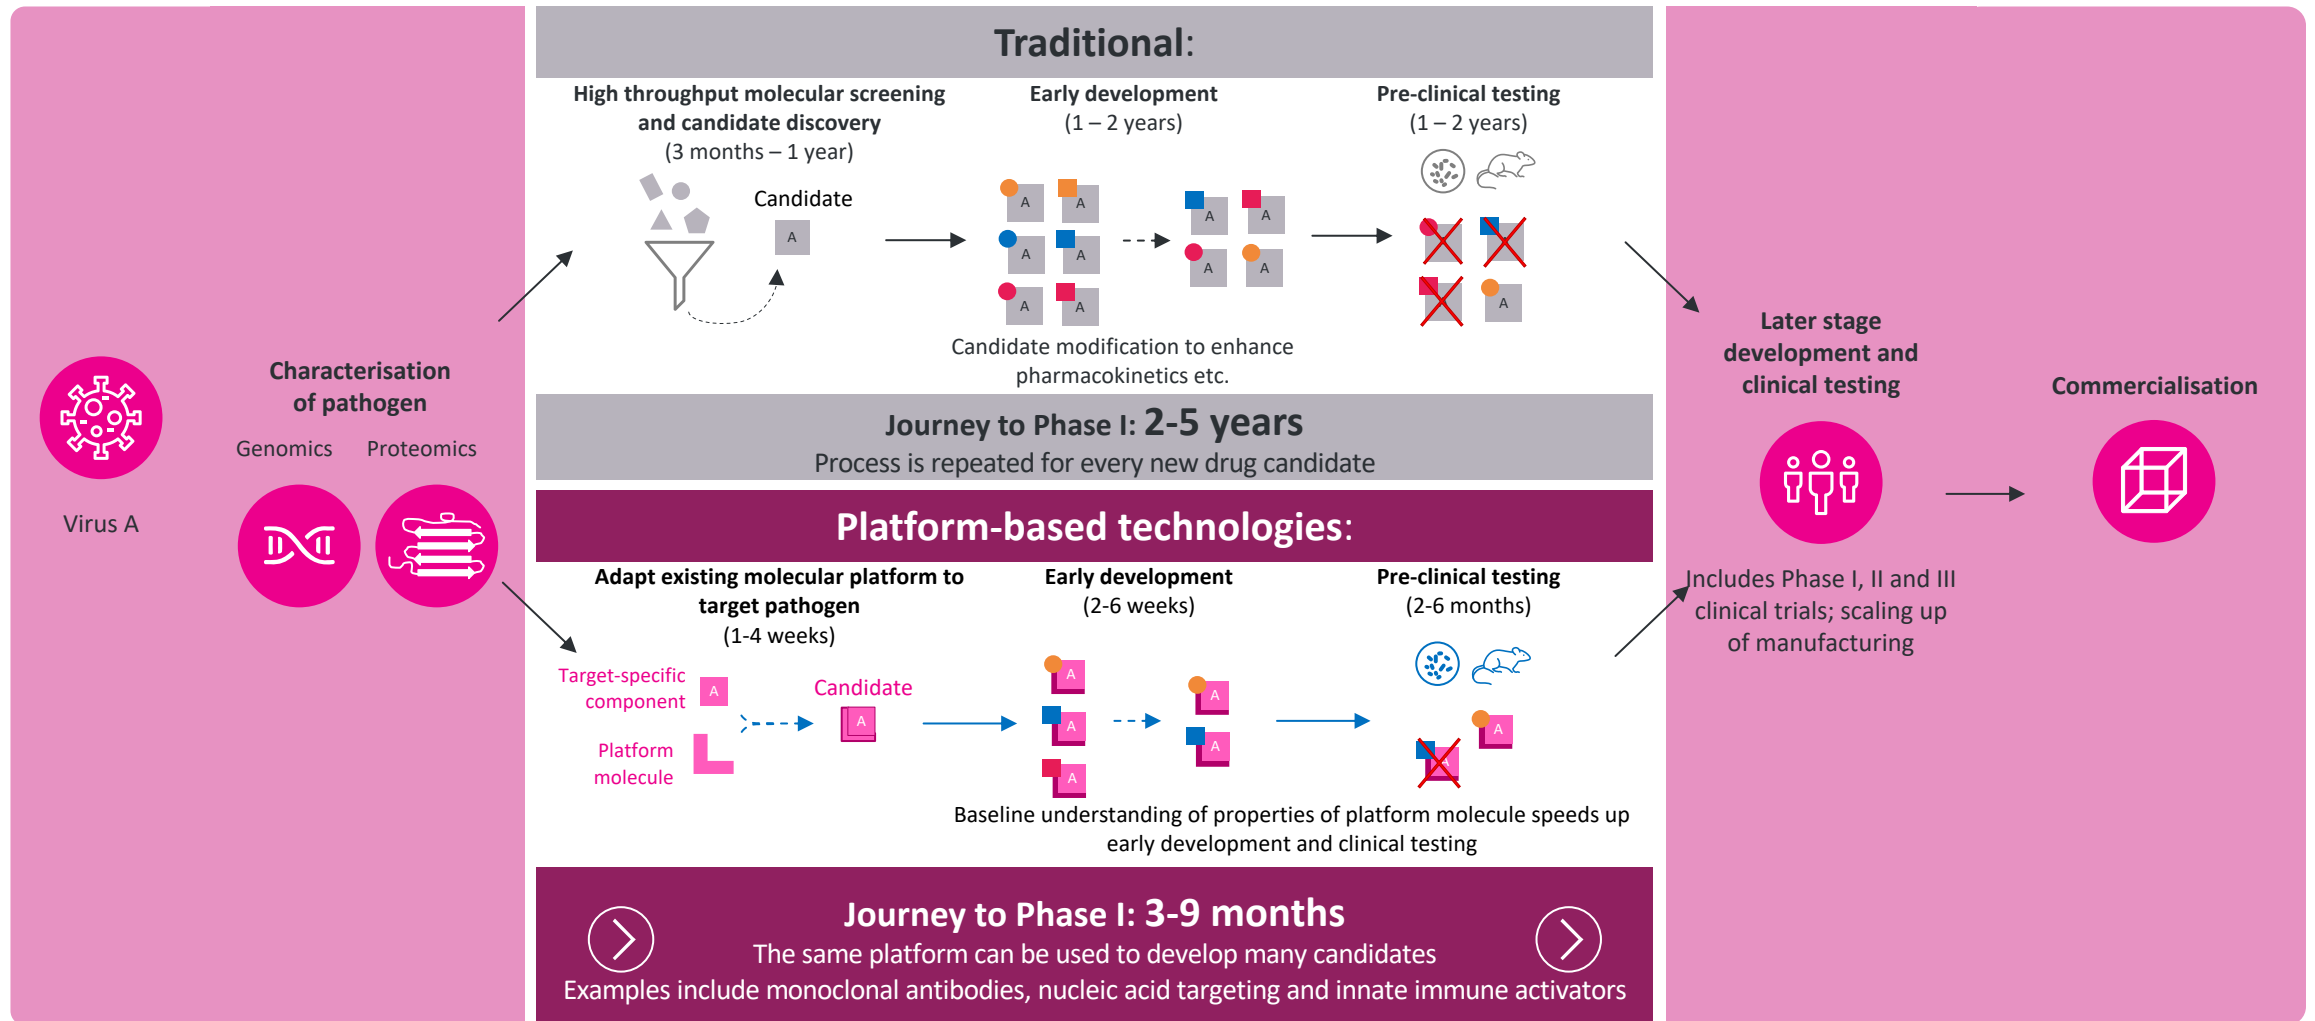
Virus A

Characterisation of pathogen

Genomics Proteomics

Traditional:

High throughput molecular screening and candidate discovery
(3 months – 1 year)

Candidate

A

Early development
(1 – 2 years)

A A A A A A A A A A

Candidate modification to enhance pharmacokinetics etc.

Pre-clinical testing
(1 – 2 years)

A

Journey to Phase I: 2-5 years
Process is repeated for every new drug candidate

Platform-based technologies:

Adapt existing molecular platform to target pathogen
(1-4 weeks)

Target-specific component

A

Platform molecule

Candidate

A

Early development
(2-6 weeks)

A A A A A

Pre-clinical testing
(2-6 months)

A A

Baseline understanding of properties of platform molecule speeds up early development and clinical testing

Journey to Phase I: 3-9 months
The same platform can be used to develop many candidates
Examples include monoclonal antibodies, nucleic acid targeting and innate immune activators

Later stage development and clinical testing

Includes Phase I, II and III clinical trials; scaling up of manufacturing

Commercialisation